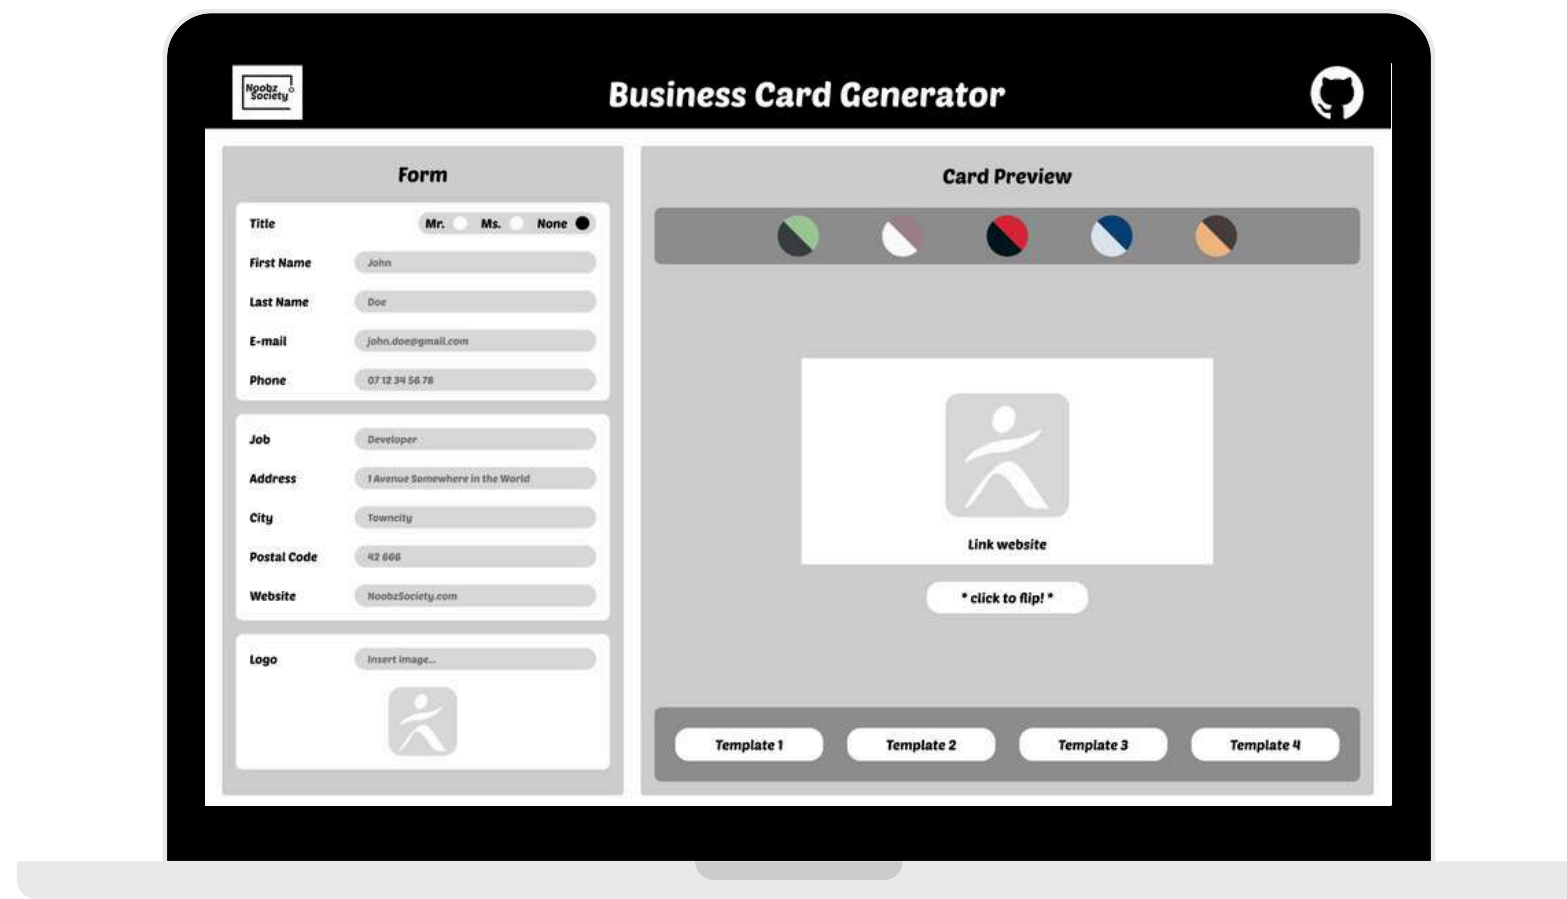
Noobz Society

Business Card Generator

Form

Title Mr. Ms. None

First Name John

Last Name Doe

E-mail john.doe@gmail.com

Phone 07 12 34 56 78

Job Developer

Address 1 Avenue Somewhere in the World

City Towncity

Postal Code 42 666

Website NoobzSociety.com

Logo Insert image...

Card Preview

Link website

* click to flip! *

Template 1 Template 2 Template 3 Template 4